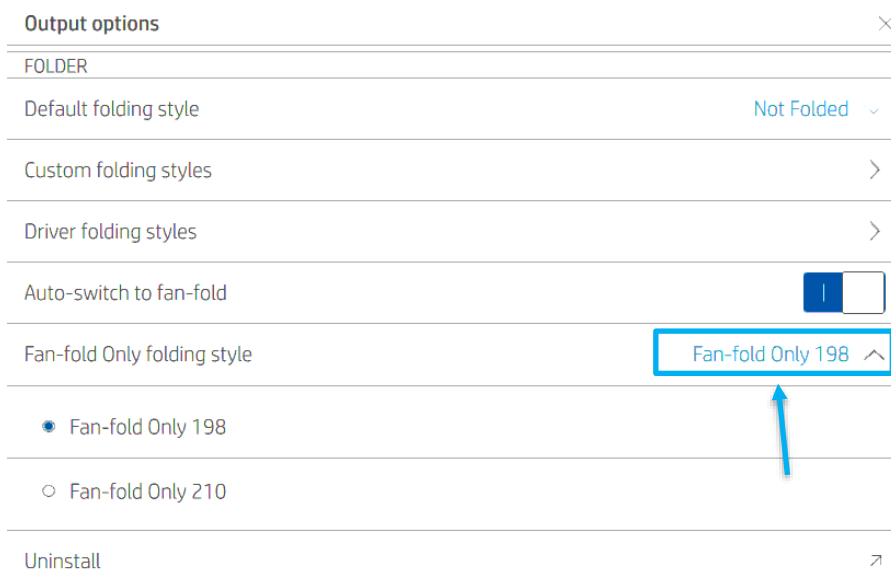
Output options

FOLDER

Default folding style Not Folded

Custom folding styles

Driver folding styles

Auto-switch to fan-fold

Fan-fold Only folding style Fan-fold Only 198

Fan-fold Only 198

Fan-fold Only 210

Uninstall